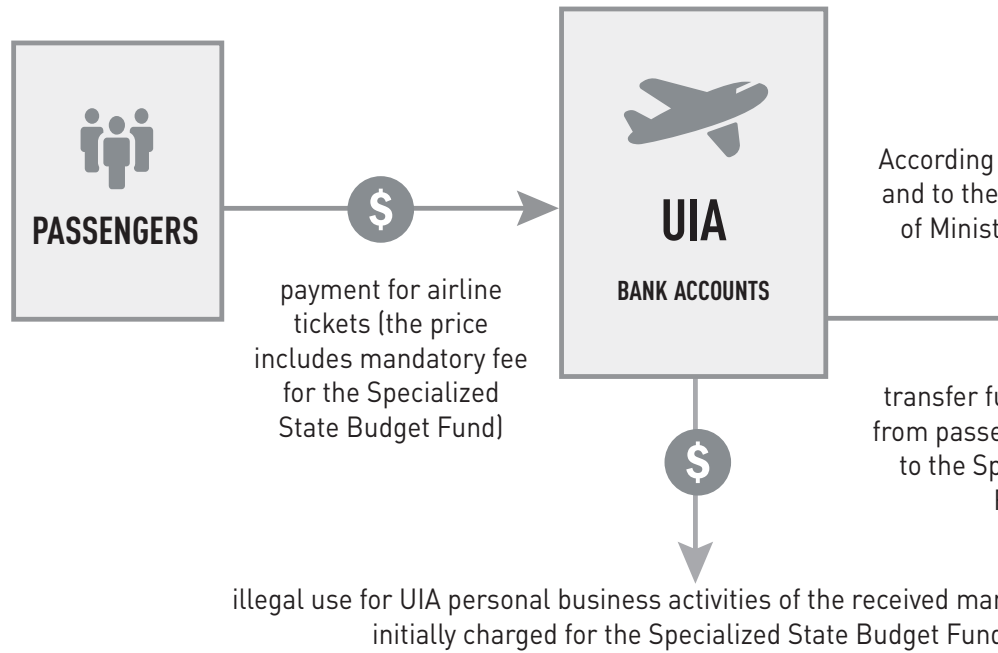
PASSENGERS

$

payment for airline tickets (the price includes mandatory fee for the Specialized State Budget Fund)

UIA

BANK ACCOUNTS

According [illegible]
and to the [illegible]
of Minist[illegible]

transfer fu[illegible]
from passe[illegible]
to the Sp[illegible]
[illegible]

$

illegal use for UIA personal business activities of the received man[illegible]
initially charged for the Specialized State Budget Fund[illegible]